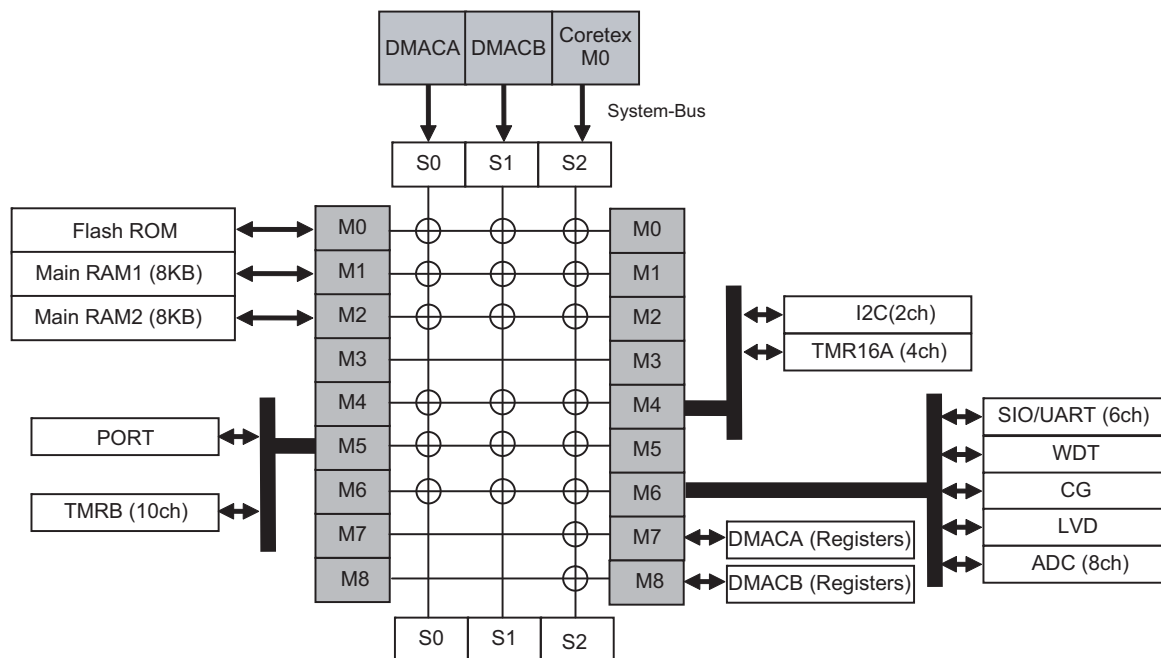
DMACA DMACB Coretex M0

System-Bus

S0 S1 S2

Flash ROM
Main RAM1 (8KB)
Main RAM2 (8KB)

M0 M1 M2 M3 M4 M5 M6 M7 M8

M0 M1 M2 M3 M4 M5 M6 M7 M8

I2C(2ch)
TMR16A (4ch)

PORT
TMRB (10ch)

SIO/UART (6ch)
WDT
CG
LVD
ADC (8ch)

DMACA (Registers)
DMACB (Registers)

S0 S1 S2